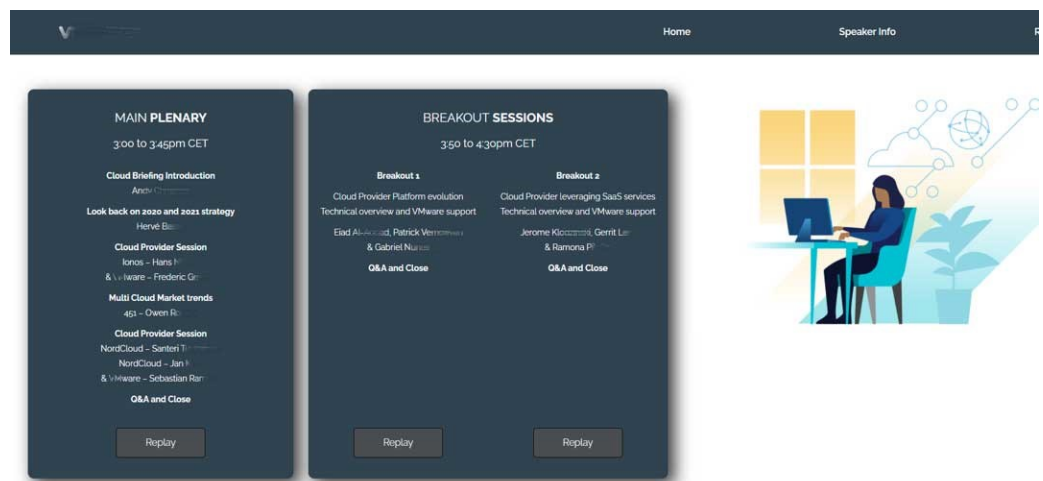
Home

Speaker Info

R

MAIN PLENARY

3:00 to 3:45pm CET

Cloud Briefing Introduction

Andy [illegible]

Look back on 2020 and 2021 strategy

Hervé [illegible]

Cloud Provider Session

Ionos – Hans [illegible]

& VMware – Frederic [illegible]

Multi Cloud Market trends

451 – Owen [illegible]

Cloud Provider Session

NordCloud – Santeri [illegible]

NordCloud – Jan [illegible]

& VMware – Sebastian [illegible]

Q&A and Close

Replay

BREAKOUT SESSIONS

3:50 to 4:30pm CET

Breakout 1

Cloud Provider Platform evolution

Technical overview and VMware support

Eiad Al-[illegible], Patrick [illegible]

& Gabriel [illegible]

Q&A and Close

Replay

Breakout 2

Cloud Provider leveraging SaaS services

Technical overview and VMware support

Jerome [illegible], Gerrit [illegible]

& Ramona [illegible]

Q&A and Close

Replay